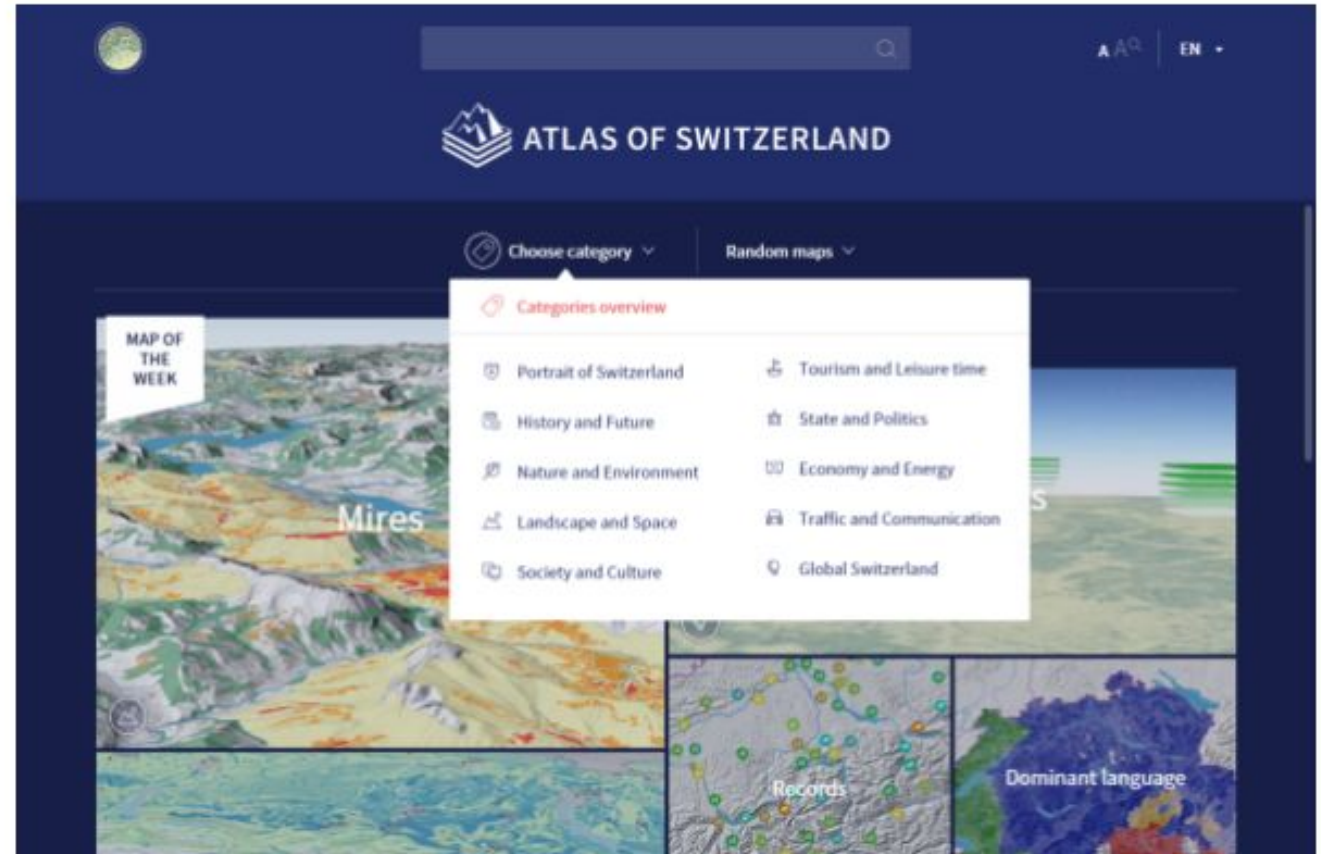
A A

EN

ATLAS OF SWITZERLAND

Choose category

Random maps

Categories overview

Portrait of Switzerland

Tourism and Leisure time

History and Future

State and Politics

Nature and Environment

Economy and Energy

Landscape and Space

Traffic and Communication

Society and Culture

Global Switzerland

MAP OF THE WEEK

Mires

s

Records

Dominant language